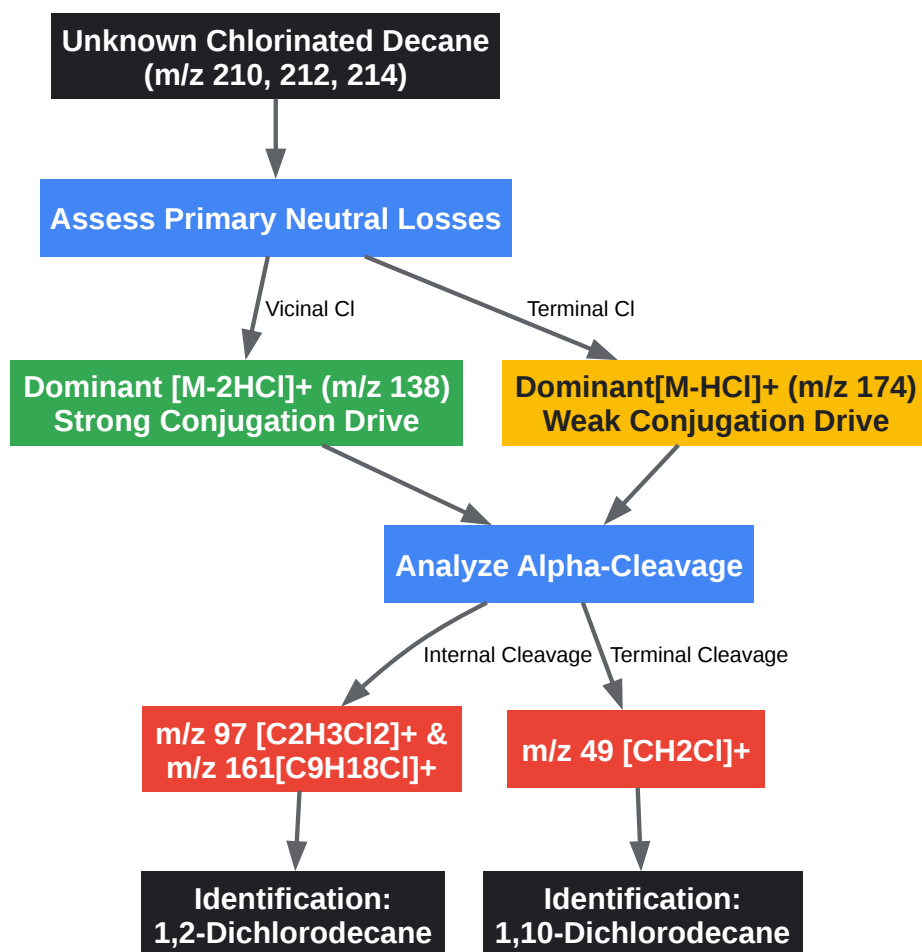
Unknown Chlorinated Decane (m/z 210, 212, 214)

Assess Primary Neutral Losses

Vicinal Cl

Terminal Cl

Dominant [M-2HCl]+ (m/z 138) Strong Conjugation Drive

Dominant[M-HCl]+ (m/z 174) Weak Conjugation Drive

Analyze Alpha-Cleavage

Internal Cleavage

Terminal Cleavage

m/z 97 [C2H3Cl2]+ & m/z 161[C9H18Cl]+

m/z 49 [CH2Cl]+

Identification: 1,2-Dichlorodecane

Identification: 1,10-Dichlorodecane